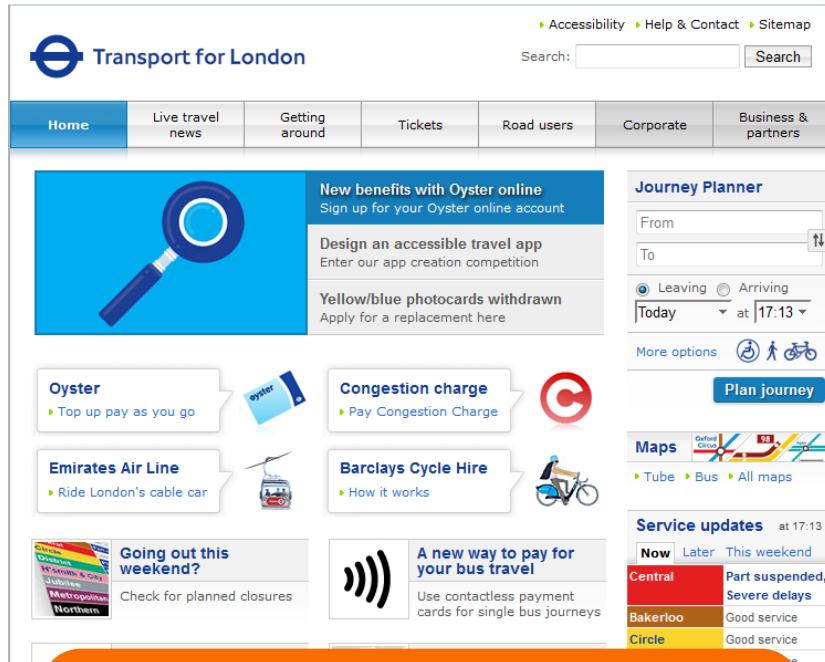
Accessibility Help & Contact Sitemap

Transport for London

Search: Search

Home | Live travel news | Getting around | Tickets | Road users | Corporate | Business & partners

New benefits with Oyster online
Sign up for your Oyster online account

Design an accessible travel app
Enter our app creation competition

Yellow/blue photocards withdrawn
Apply for a replacement here

Oyster
Top up pay as you go

oyster

Congestion charge
Pay Congestion Charge

Emirates Air Line
Ride London's cable car

Barclays Cycle Hire
How it works

Circle
District
H'smith & City
Jubilee
Metropolitan
Northern

Going out this weekend?
Check for planned closures

A new way to pay for your bus travel
Use contactless payment cards for single bus journeys

Journey Planner
From
To
Leaving Arriving
Today at 17:13
More options
Plan journey

Maps
Oxford Circus
98
Tube Bus All maps

Service updates at 17:13
Now Later This weekend

| | |
|---|---|
| Central | Part suspended, Severe delays |
| Bakerloo | Good service |
| Circle | Good service |